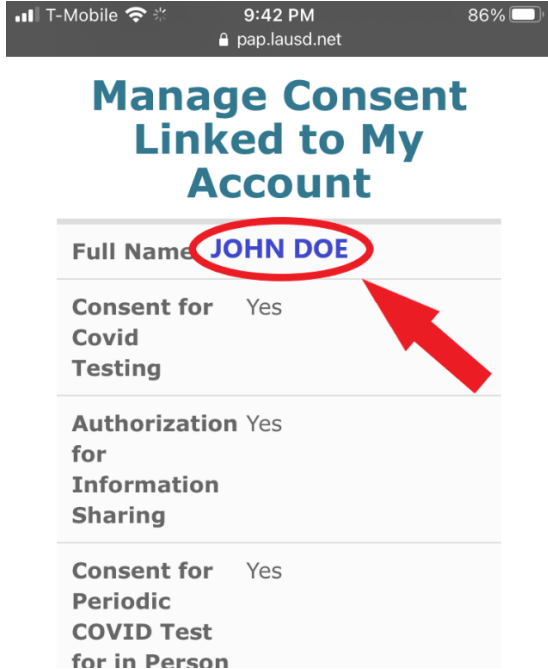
T-Mobile 9:42 PM 86%
pap.lausd.net

Manage Consent Linked to My Account

| | |
|---|---|
| Full Name | JOHN DOE |
| Consent for Covid Testing | Yes |
| Authorization for Information Sharing | Yes |
| Consent for Periodic COVID Test for in Person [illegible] | Yes |